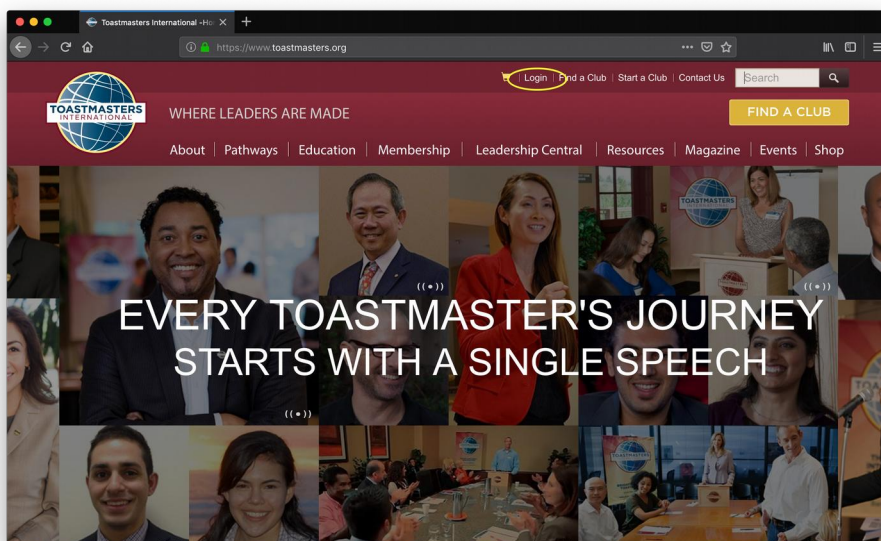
Toastmasters International -Ho ×

https://www.toastmasters.org

Login | Find a Club | Start a Club | Contact Us

Search

TOASTMASTERS INTERNATIONAL

WHERE LEADERS ARE MADE

FIND A CLUB

About | Pathways | Education | Membership | Leadership Central | Resources | Magazine | Events | Shop

TOASTMASTERS

EVERY TOASTMASTER'S JOURNEY
STARTS WITH A SINGLE SPEECH